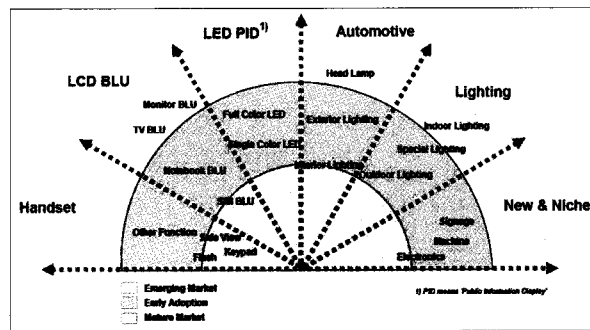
LED PID$^{1)}$

Automotive

LCD BLU

Lighting

Handset

New & Niche

Head Lamp

Monitor BLU

Full Color LED

Exterior Lighting

Indoor Lighting

TV BLU

Single Color LED

Special Lighting

Interior Lighting

Notebook BLU

Outdoor Lighting

Still BLU

Signage

Other Function

Side View

Machine

Keypad

Flash

Electronics

Emerging Market

Early Adoption

Mature Market

1) PID means 'Public Information Display'